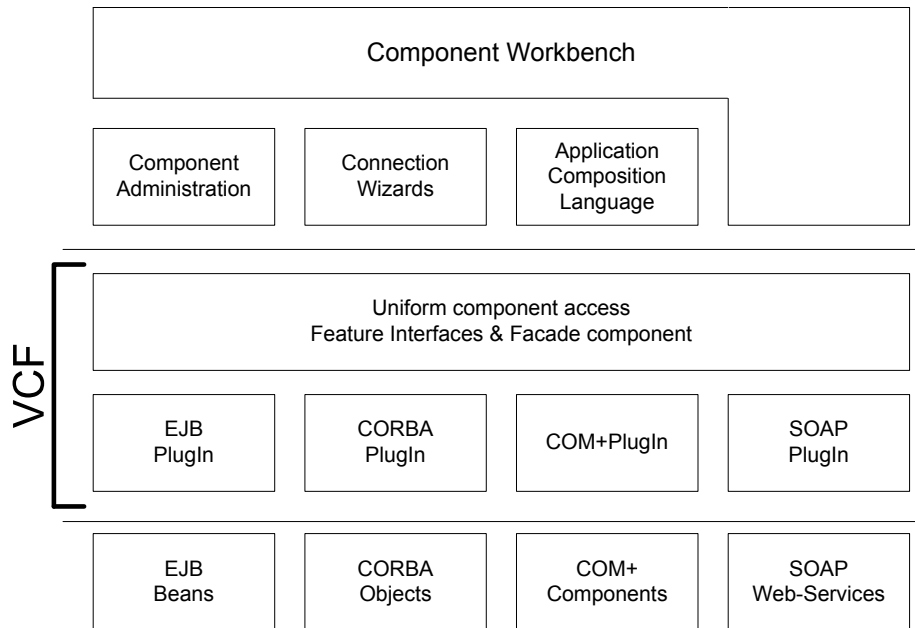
Component Workbench

Component Administration

Connection Wizards

Application Composition Language

VCF

Uniform component access
Feature Interfaces & Facade component

EJB PlugIn

CORBA PlugIn

COM+PlugIn

SOAP PlugIn

EJB Beans

CORBA Objects

COM+ Components

SOAP Web-Services